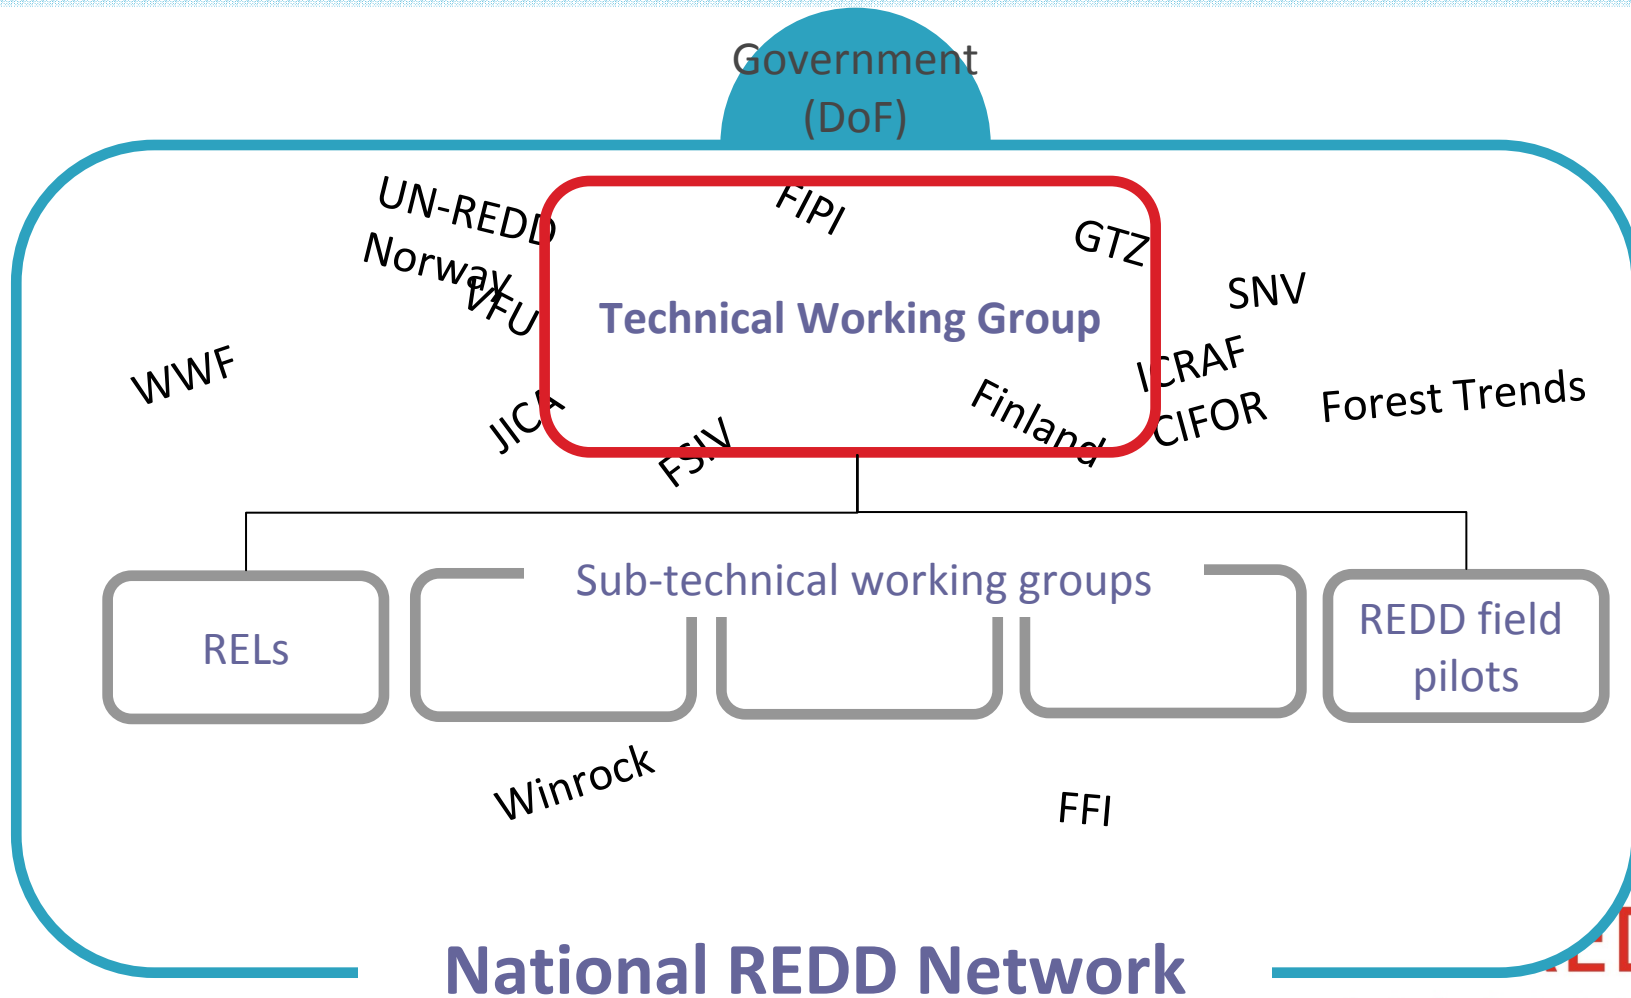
Government (DoF)

UN-REDD
Norway
VFU
FIPI
GTZ
SNV
Technical Working Group
WWF
JICA
FSIV
Finland
ICRAF
CIFOR
Forest Trends

Sub-technical working groups
RELs
REDD field pilots

Winrock
FFI

National REDD Network